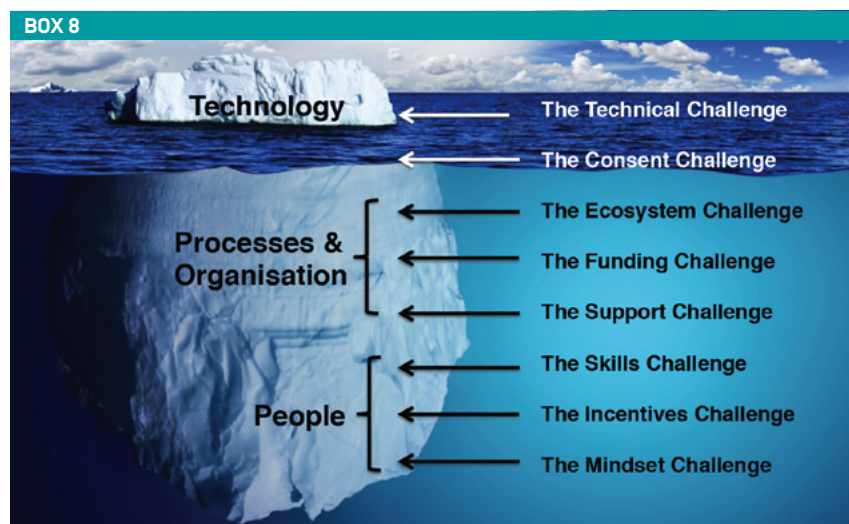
BOX 8

Technology

The Technical Challenge

The Consent Challenge

Processes & Organisation

The Ecosystem Challenge

The Funding Challenge

The Support Challenge

People

The Skills Challenge

The Incentives Challenge

The Mindset Challenge